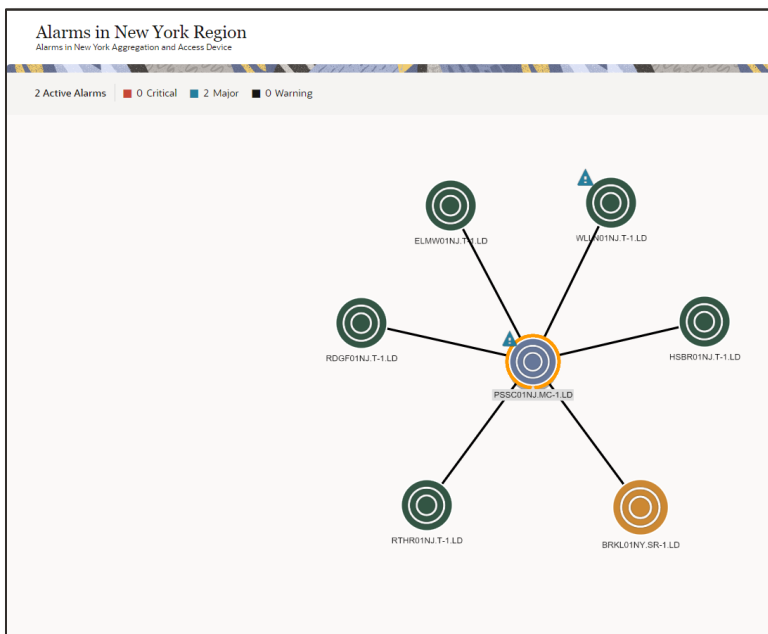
Alarms in New York Region
Alarms in New York Aggregation and Access Device

2 Active Alarms 0 Critical 2 Major 0 Warning

ELMW01NJ.T-1.LD

WLLN01NJ.T-1.LD

RDGF01NJ.T-1.LD

HSBR01NJ.T-1.LD

PSSC01NJ.MC-1.LD

RTHR01NJ.T-1.LD

BRKL01NY.SR-1.LD